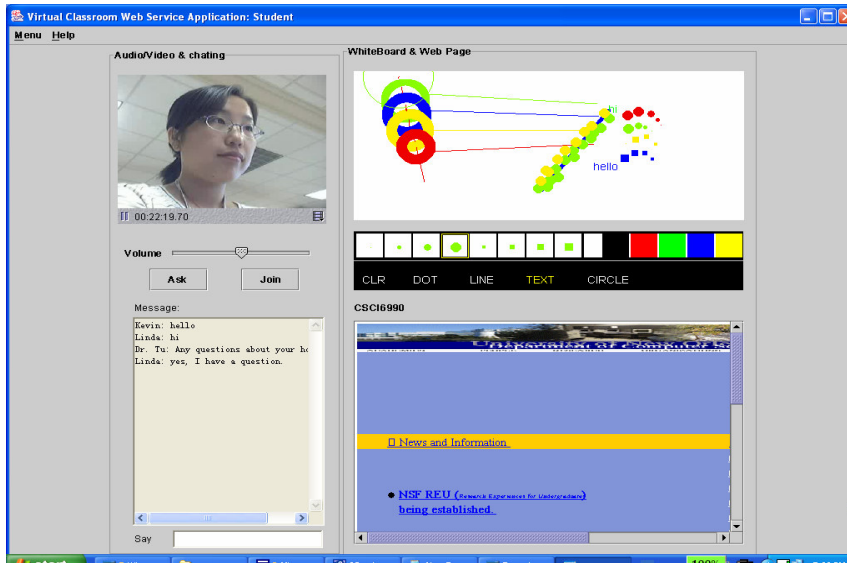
Virtual Classroom Web Service Application: Student

Menu Help

Audio/Video & chating

00:22:19.70

Volume

Ask

Join

Message:

Kevin: hello
Linda: hi
Dr. Tu: Any questions about your h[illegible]
Linda: yes, I have a question.

Say

WhiteBoard & Web Page

hi

hello

CLR DOT LINE TEXT CIRCLE

CSCI6990

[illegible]

News and Information

NSF REU (Research Experiences for Undergraduate) being established.